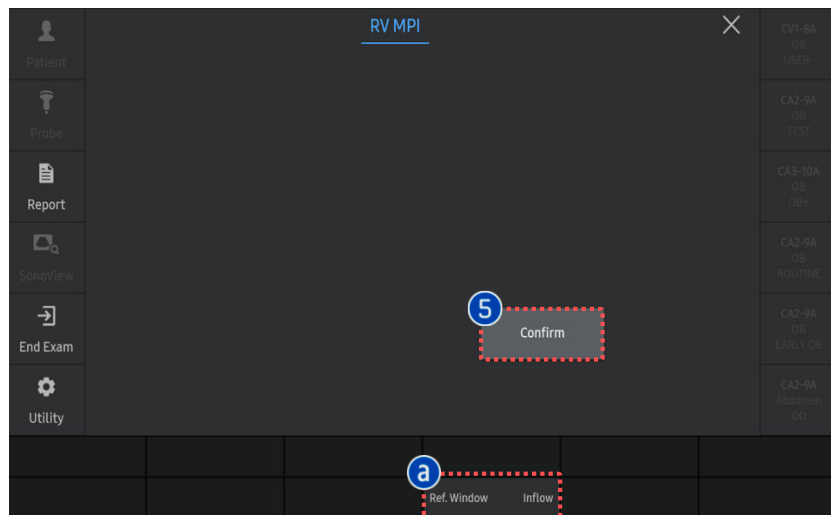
Patient

Probe

Report

SonoView

End Exam

Utility

RV MPI

×

CV1-8A
OB
USER-

CA2-9A
OB
TEST

CA3-10A
OB
OB+

CA2-9A
OB
ROUTINE

CA2-9A
OB
EARLY OB

CA2-9A
Abdomen
OD

5

Confirm

a

Ref. Window

Inflow